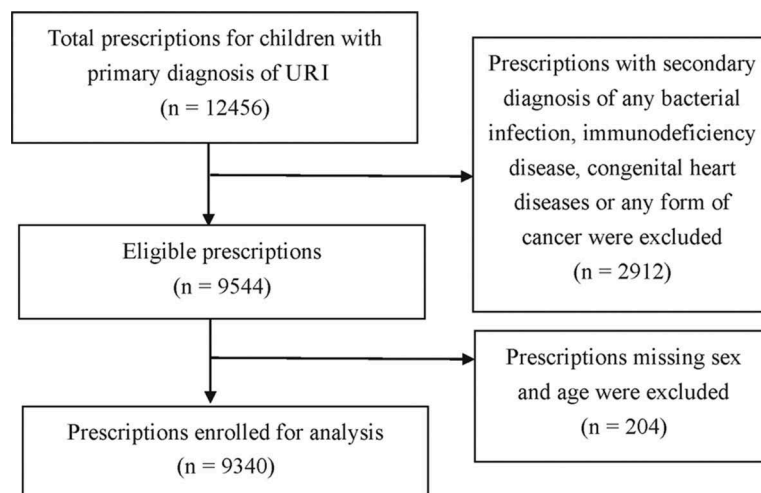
Total prescriptions for children with primary diagnosis of URI
(n = 12456)

Prescriptions with secondary diagnosis of any bacterial infection, immunodeficiency disease, congenital heart diseases or any form of cancer were excluded
(n = 2912)

Eligible prescriptions
(n = 9544)

Prescriptions missing sex and age were excluded
(n = 204)

Prescriptions enrolled for analysis
(n = 9340)